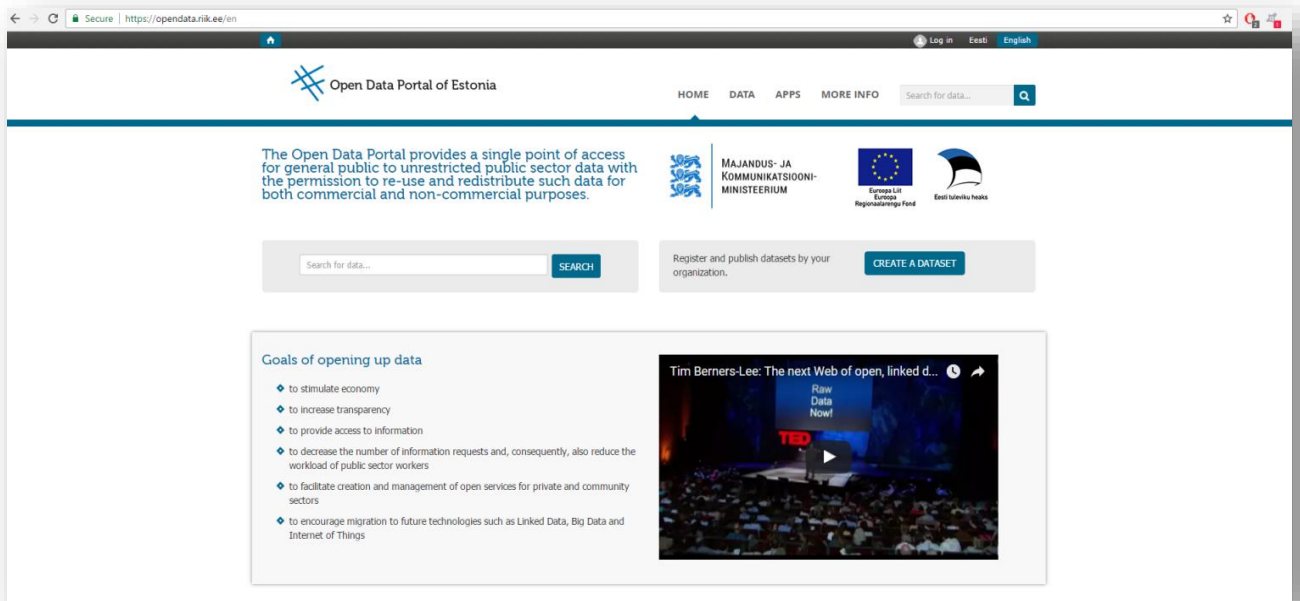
Secure | https://opendata.riik.ee/en

Log in Eesti English

Open Data Portal of Estonia

HOME DATA APPS MORE INFO Search for data...

The Open Data Portal provides a single point of access for general public to unrestricted public sector data with the permission to re-use and redistribute such data for both commercial and non-commercial purposes.

MAJANDUS- JA KOMMUNIKATSIOONIMINISTEERIUM

Euroopa Liit Euroopa Regionaalarengu Fond

Eesti tuleviku heaks

Search for data... SEARCH

Register and publish datasets by your organization.

CREATE A DATASET

Goals of opening up data

to stimulate economy

to increase transparency

to provide access to information

to decrease the number of information requests and, consequently, also reduce the workload of public sector workers

to facilitate creation and management of open services for private and community sectors

to encourage migration to future technologies such as Linked Data, Big Data and Internet of Things

Tim Berners-Lee: The next Web of open, linked d...

Raw Data Now!

TED